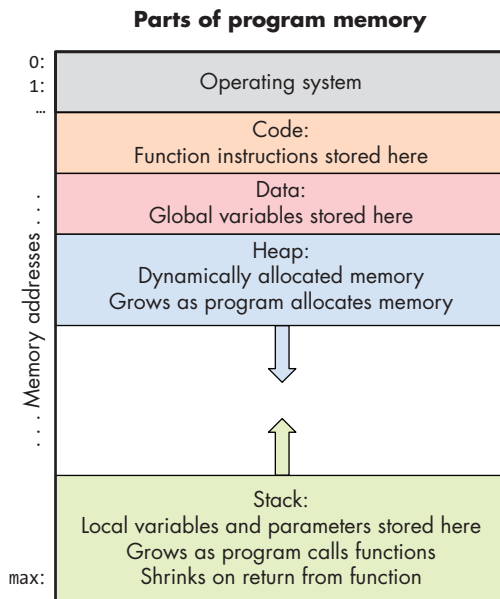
Parts of program memory

0:
1:
…

Operating system

Code:
Function instructions stored here

Data:
Global variables stored here

Heap:
Dynamically allocated memory
Grows as program allocates memory

. . . Memory addresses . . .

Stack:
Local variables and parameters stored here
Grows as program calls functions
Shrinks on return from function

max: